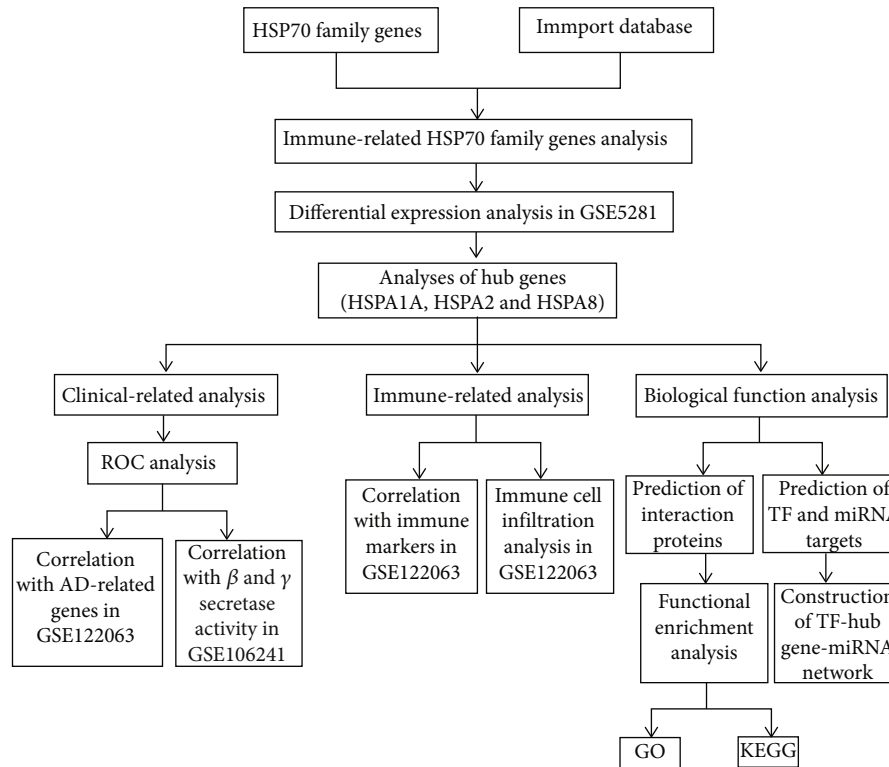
HSP70 family genes

Immport database

Immune-related HSP70 family genes analysis

Differential expression analysis in GSE5281

Analyses of hub genes (HSPA1A, HSPA2 and HSPA8)

Clinical-related analysis

Immune-related analysis

Biological function analysis

ROC analysis

Correlation with AD-related genes in GSE122063

Correlation with $\beta$ and $\gamma$ secretase activity in GSE106241

Correlation with immune markers in GSE122063

Immune cell infiltration analysis in GSE122063

Prediction of interaction proteins

Prediction of TF and miRNA targets

Functional enrichment analysis

Construction of TF-hub gene-miRNA network

GO

KEGG